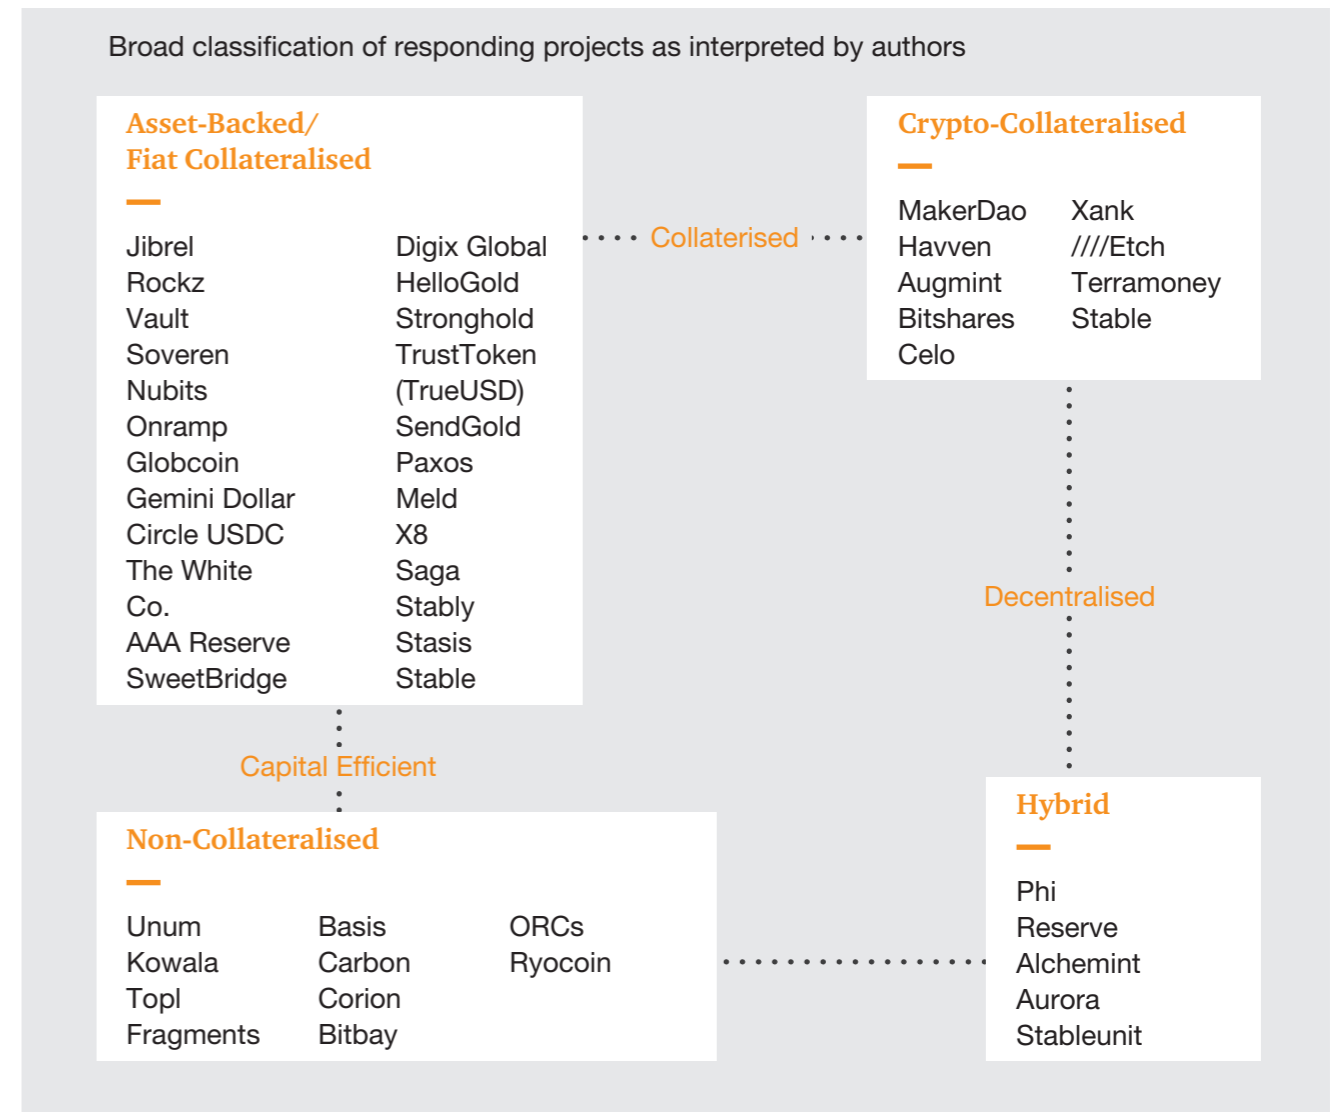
Broad classification of responding projects as interpreted by authors

Asset-Backed/ Fiat Collateralised

Jibrel
Rockz
Vault
Soveren
Nubits
Onramp
Globcoin
Gemini Dollar
Circle USDC
The White Co.
AAA Reserve
SweetBridge

Digix Global
HelloGold
Stronghold
TrustToken (TrueUSD)
SendGold
Paxos
Meld
X8
Saga
Stably
Stasis
Stable

Collaterised

Crypto-Collateralised

MakerDao
Havven
Augmint
Bitshares
Celo

Xank
////Etch
Terramoney
Stable

Decentralised

Capital Efficient

Non-Collateralised

Unum
Kowala
Topl
Fragments

Basis
Carbon
Corion
Bitbay

ORCs
Ryocoin

Hybrid

Phi
Reserve
Alchemint
Aurora
Stableunit